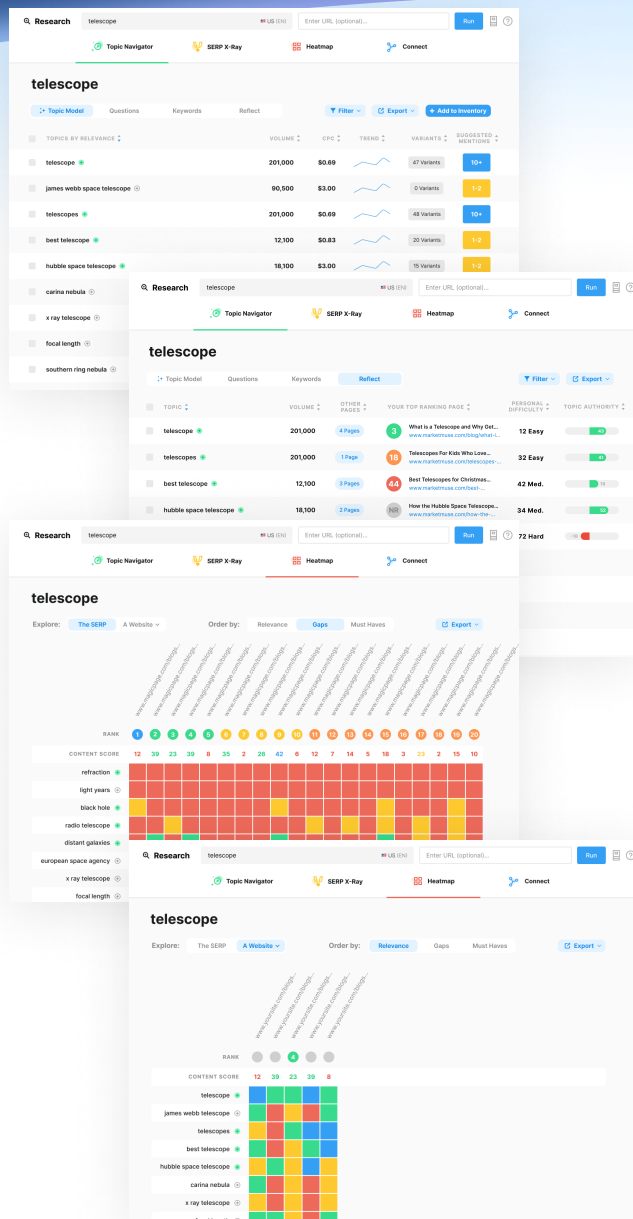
Research telescope US (EN) Enter URL (optional)... Run

Topic Navigator SERP X-Ray Heatmap Connect

telescope

Topic Model Questions Keywords Reflect

Filter Export + Add to Inventory

| TOPICS BY RELEVANCE | VOLUME | CPC | TREND | VARIANTS | SUGGESTED MENTIONS |
|---|---|---|---|---|---|
| telescope | 201,000 | $0.69 | | 47 Variants | 10+ |
| james webb space telescope | 90,500 | $3.00 | | 0 Variants | 1-2 |
| telescopes | 201,000 | $0.69 | | 48 Variants | 10+ |
| best telescope | 12,100 | $0.83 | | 20 Variants | 1-2 |
| hubble space telescope | 18,100 | $3.00 | | 15 Variants | 1-2 |
| carina nebula | | | | | |
| x ray telescope | | | | | |
| focal length | | | | | |
| southern ring nebula | | | | | |

Research telescope US (EN) Enter URL (optional)... Run

Topic Navigator SERP X-Ray Heatmap Connect

telescope

Topic Model Questions Keywords Reflect

Filter Export

| TOPIC | VOLUME | OTHER PAGES | YOUR TOP RANKING PAGE | PERSONAL DIFFICULTY | TOPIC AUTHORITY |
|---|---|---|---|---|---|
| telescope | 201,000 | 4 Pages | 3 What is a Telescope and Why Get... www.marketmuse.com/blog/what-i... | 12 Easy | 40 |
| telescopes | 201,000 | 1 Page | 18 Telescopes For Kids Who Love... www.marketmuse.com/telescopes-... | 32 Easy | 41 |
| best telescope | 12,100 | 3 Pages | 44 Best Telescopes for Christmas... www.marketmuse.com/best-... | 42 Med. | 18 |
| hubble space telescope | 18,100 | 2 Pages | NR How the Hubble Space Telescope... www.marketmuse.com/how-the-... | 34 Med. | 32 |
| | | | | 72 Hard | 16 |

Research telescope US (EN) Enter URL (optional)... Run

Topic Navigator SERP X-Ray Heatmap Connect

telescope

Explore: The SERP A Website Order by: Relevance Gaps Must Haves Export

RANK 1 2 3 4 5 6 7 8 9 10 11 12 13 14 15 16 17 18 19 20

CONTENT SCORE 12 39 23 39 8 35 2 26 42 6 12 7 14 5 18 3 23 2 15 10

refraction
light years
black hole
radio telescope
distant galaxies
european space agency
x ray telescope
focal length

Research telescope US (EN) Enter URL (optional)... Run

Topic Navigator SERP X-Ray Heatmap Connect

telescope

Explore: The SERP A Website Order by: Relevance Gaps Must Haves Export

RANK 4

CONTENT SCORE 12 39 23 39 8

telescope
james webb telescope
telescopes
best telescope
hubble space telescope
carina nebula
x ray telescope